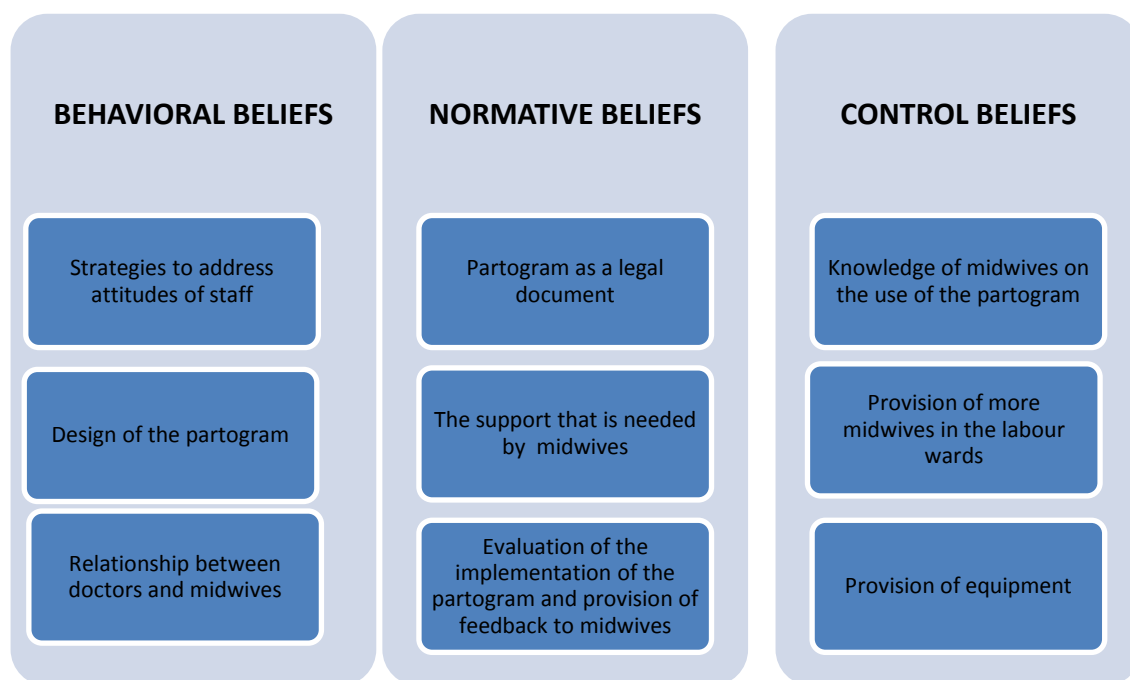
BEHAVIORAL BELIEFS

Strategies to address attitudes of staff

Design of the partogram

Relationship between doctors and midwives

NORMATIVE BELIEFS

Partogram as a legal document

The support that is needed by midwives

Evaluation of the implementation of the partogram and provision of feedback to midwives

CONTROL BELIEFS

Knowledge of midwives on the use of the partogram

Provision of more midwives in the labour wards

Provision of equipment